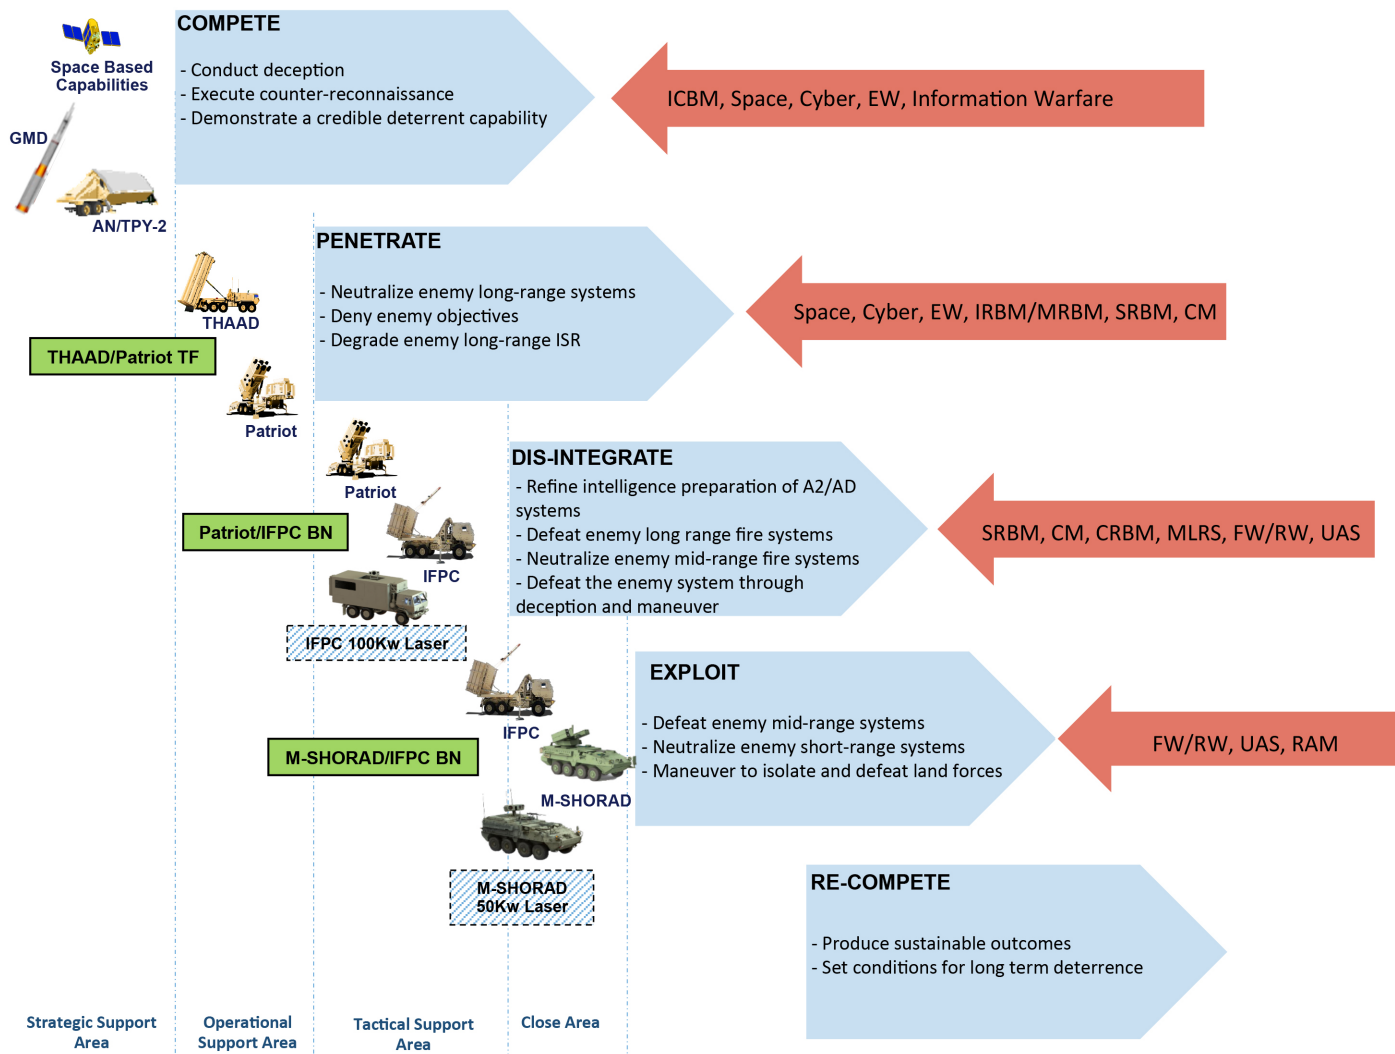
Space Based Capabilities

COMPETE

- Conduct deception
- Execute counter-reconnaissance
- Demonstrate a credible deterrent capability

ICBM, Space, Cyber, EW, Information Warfare

GMD

AN/TPY-2

PENETRATE

- Neutralize enemy long-range systems
- Deny enemy objectives
- Degrade enemy long-range ISR

Space, Cyber, EW, IRBM/MRBM, SRBM, CM

THAAD

THAAD/Patriot TF

Patriot

Patriot

DIS-INTEGRATE

- Refine intelligence preparation of A2/AD systems
- Defeat enemy long range fire systems
- Neutralize enemy mid-range fire systems
- Defeat the enemy system through deception and maneuver

SRBM, CM, CRBM, MLRS, FW/RW, UAS

Patriot/IFPC BN

IFPC

IFPC 100Kw Laser

EXPLOIT

- Defeat enemy mid-range systems
- Neutralize enemy short-range systems
- Maneuver to isolate and defeat land forces

FW/RW, UAS, RAM

IFPC

M-SHORAD/IFPC BN

M-SHORAD

M-SHORAD 50Kw Laser

RE-COMPETE

- Produce sustainable outcomes
- Set conditions for long term deterrence

Strategic Support Area

Operational Support Area

Tactical Support Area

Close Area